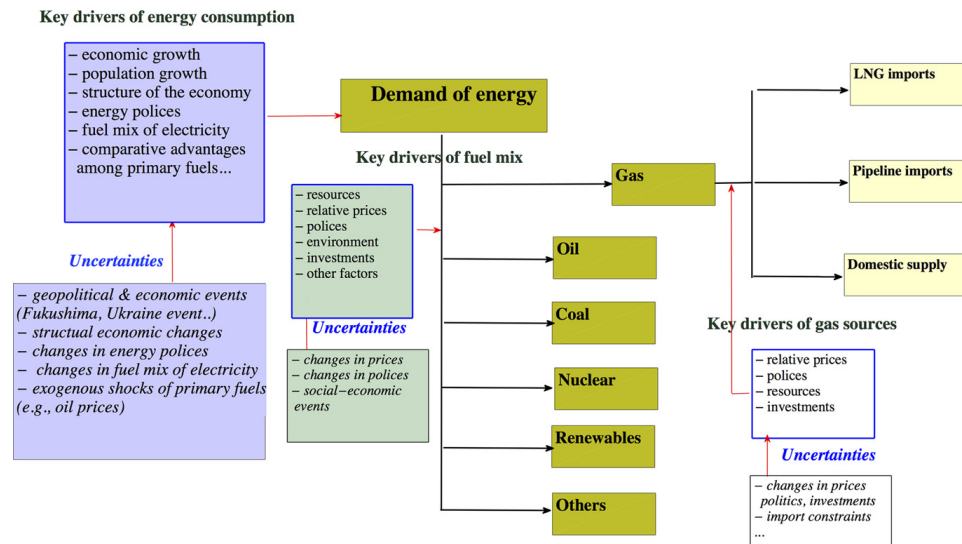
Key drivers of energy consumption

– economic growth
– population growth
– structure of the economy
– energy polices
– fuel mix of electricity
– comparative advantages among primary fuels...

Uncertainties

– geopolitical & economic events (Fukushima, Ukraine event..)
– structual economic changes
– changes in energy polices
– changes in fuel mix of electricity
– exogenous shocks of primary fuels (e.g., oil prices)

Demand of energy

Key drivers of fuel mix

– resources
– relative prices
– polices
– environment
– investments
– other factors

Uncertainties

– changes in prices
– changes in polices
– social–economic events

Gas

Oil

Coal

Nuclear

Renewables

Others

LNG imports

Pipeline imports

Domestic supply

Key drivers of gas sources

– relative prices
– polices
– resources
– investments

Uncertainties

– changes in prices politics, investments
– import constraints
...